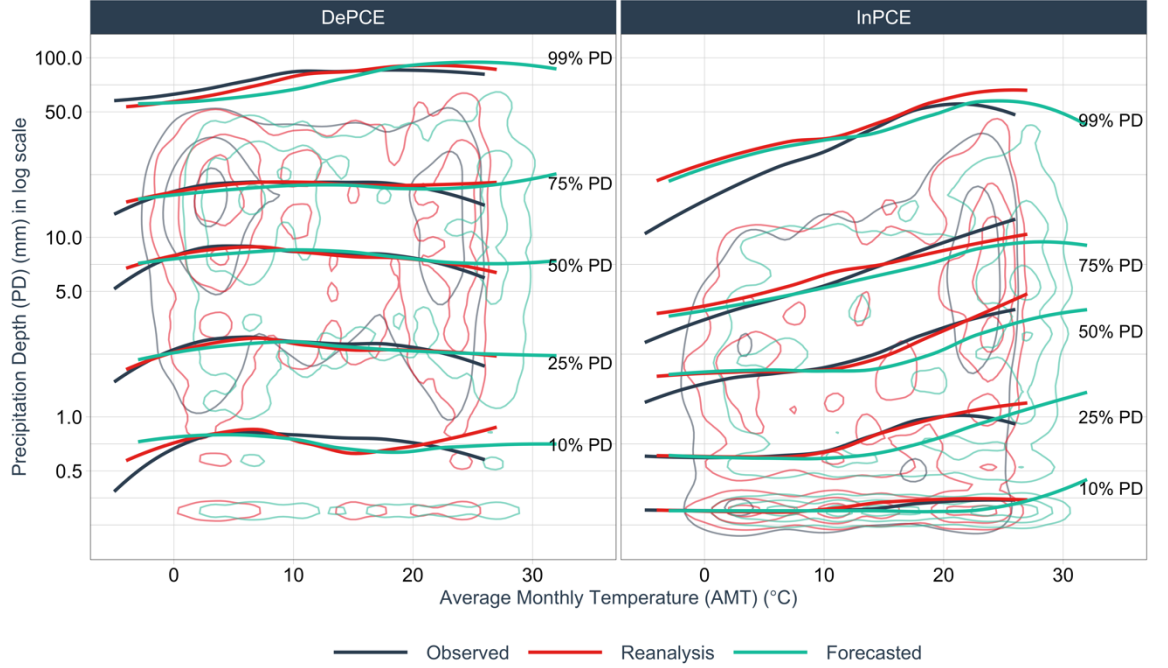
DePCE

InPCE

100.0
50.0
10.0
5.0
1.0
0.5

Precipitation Depth (PD) (mm) in log scale

99% PD
75% PD
50% PD
25% PD
10% PD

99% PD
75% PD
50% PD
25% PD
10% PD

0 10 20 30
0 10 20 30

Average Monthly Temperature (AMT) (°C)

Observed Reanalysis Forecasted